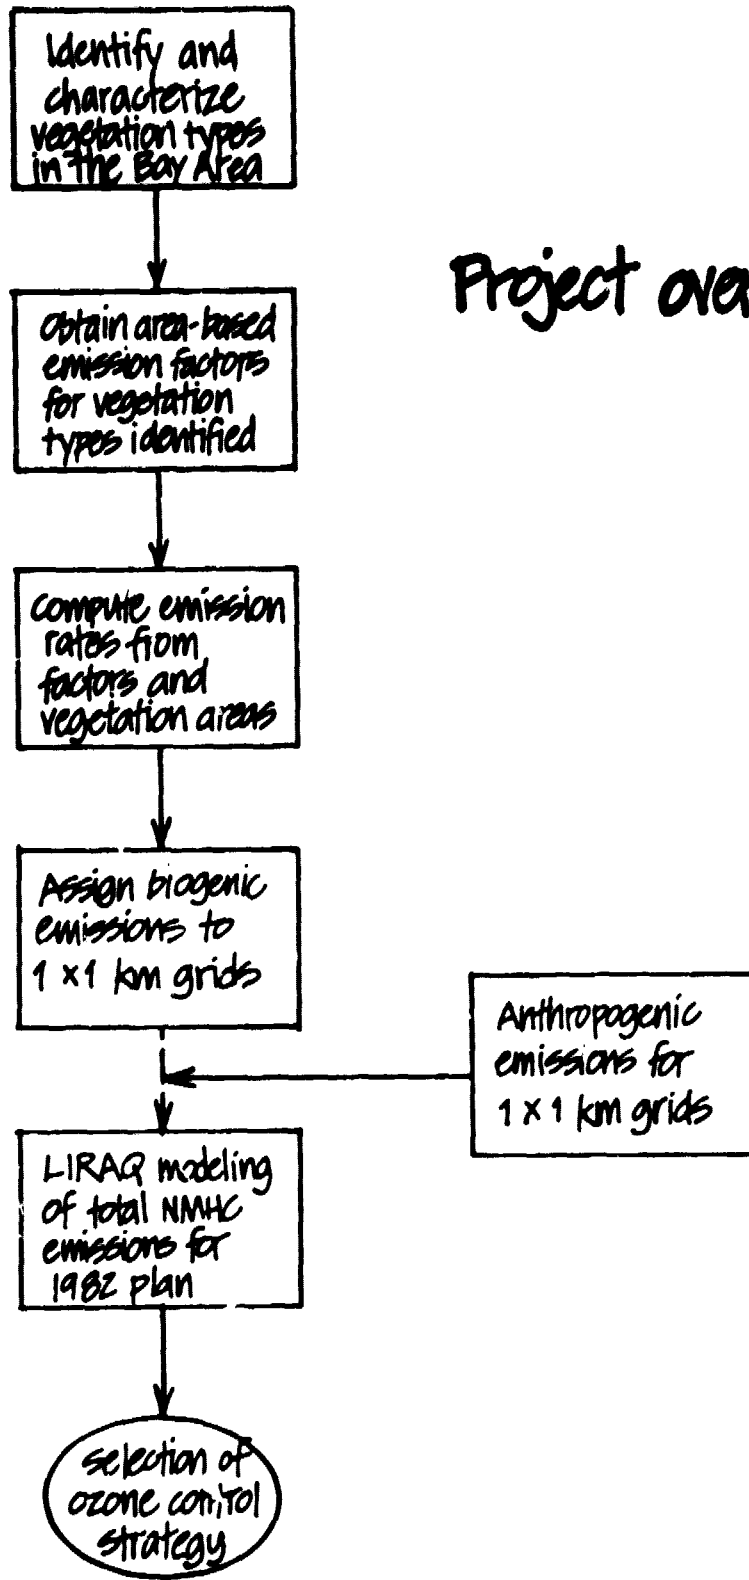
Project ove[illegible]

Identify and characterize vegetation types in the Bay Area

obtain area-based emission factors for vegetation types identified

compute emission rates from factors and vegetation areas

Assign biogenic emissions to 1 × 1 km grids

Anthropogenic emissions for 1 × 1 km grids

LIRAQ modeling of total NMHC emissions for 1982 plan

selection of ozone control strategy